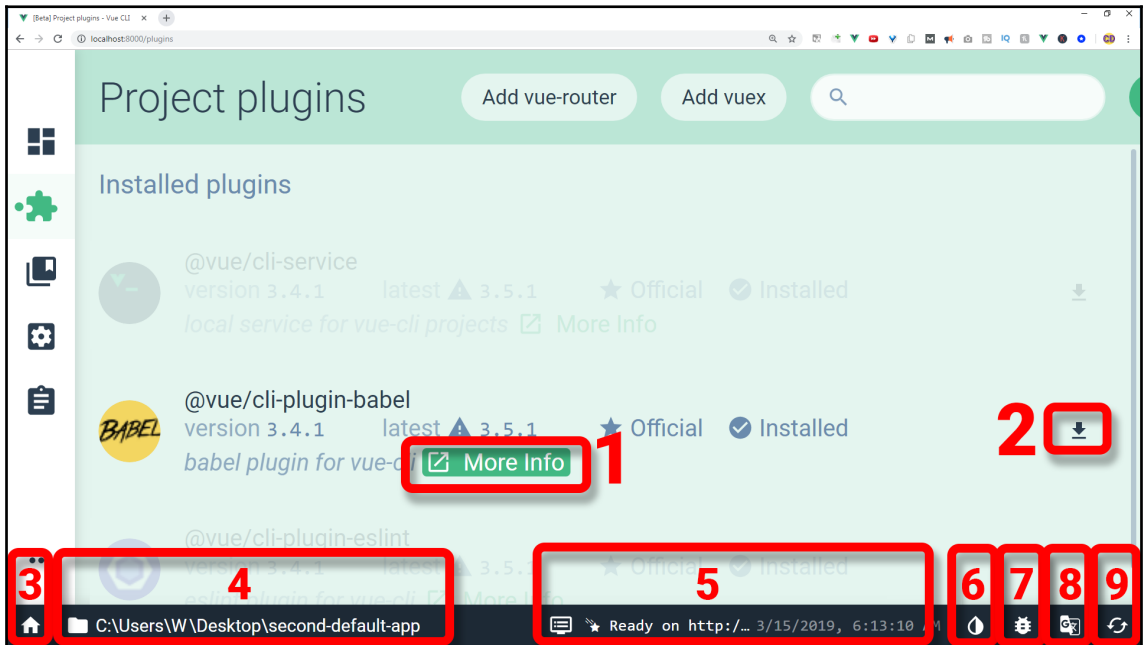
[Beta] Project plugins - Vue CLI
localhost:8000/plugins

Project plugins
Add vue-router
Add vuex

Installed plugins

@vue/cli-service
version 3.4.1 latest 3.5.1 Official Installed
local service for vue-cli projects More Info

@vue/cli-plugin-babel
BABEL
version 3.4.1 latest 3.5.1 Official Installed
babel plugin for vue-cli More Info

@vue/cli-plugin-eslint
version 3.4.1 latest 3.5.1 Official Installed
eslint plugin for vue-cli More Info

1
2
3
4
5
6
7
8
9

C:\Users\W\Desktop\second-default-app
Ready on http:/… 3/15/2019, 6:13:10 AM